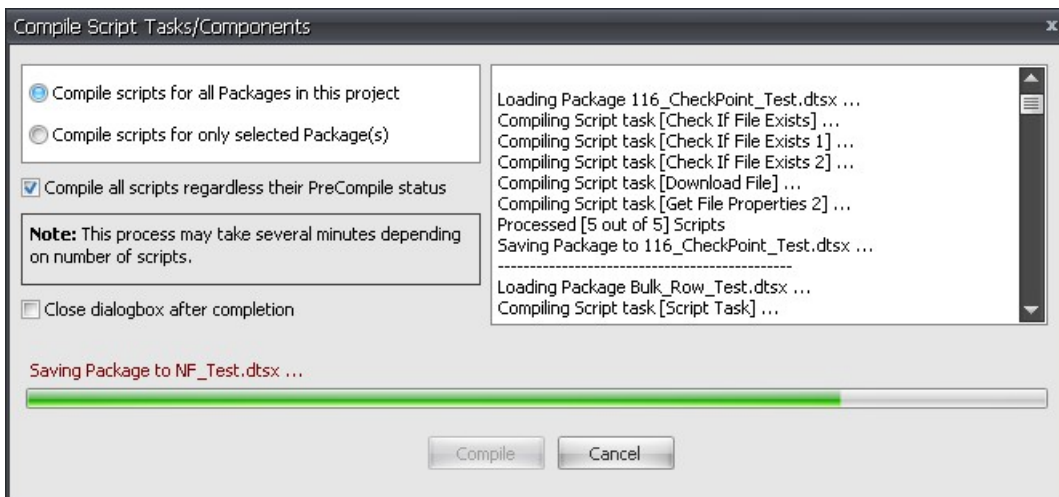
Compile Script Tasks/Components

Compile scripts for all Packages in this project

Compile scripts for only selected Package(s)

Compile all scripts regardless their PreCompile status

**Note:** This process may take several minutes depending on number of scripts.

Close dialogbox after completion

Loading Package 116_CheckPoint_Test.dtsx ...
Compiling Script task [Check If File Exists] ...
Compiling Script task [Check If File Exists 1] ...
Compiling Script task [Check If File Exists 2] ...
Compiling Script task [Download File] ...
Compiling Script task [Get File Properties 2] ...
Processed [5 out of 5] Scripts
Saving Package to 116_CheckPoint_Test.dtsx ...
----------------------------------------------
Loading Package Bulk_Row_Test.dtsx ...
Compiling Script task [Script Task] ...

Saving Package to NF_Test.dtsx ...

Compile Cancel